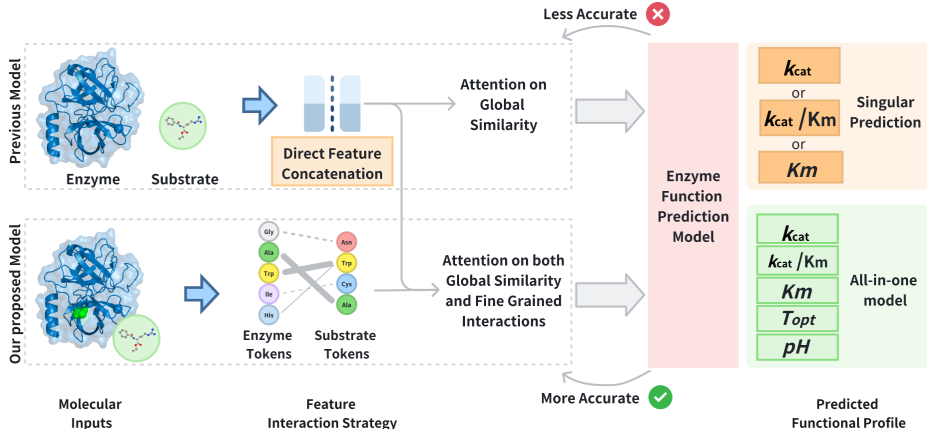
Less Accurate

Previous Model

Enzyme

Substrate

Direct Feature Concatenation

Attention on Global Similarity

Our proposed Model

Gly
Ala
Trp
Ile
His

Asn
Trp
Cys
Ala

Enzyme Tokens

Substrate Tokens

Attention on both Global Similarity and Fine Grained Interactions

More Accurate

Enzyme Function Prediction Model

$k_{cat}$
or
$k_{cat}$ /Km
or
Km

Singular Prediction

$k_{cat}$
$k_{cat}$ /Km
Km
$T_{opt}$
pH

All-in-one model

Molecular Inputs

Feature Interaction Strategy

Predicted Functional Profile